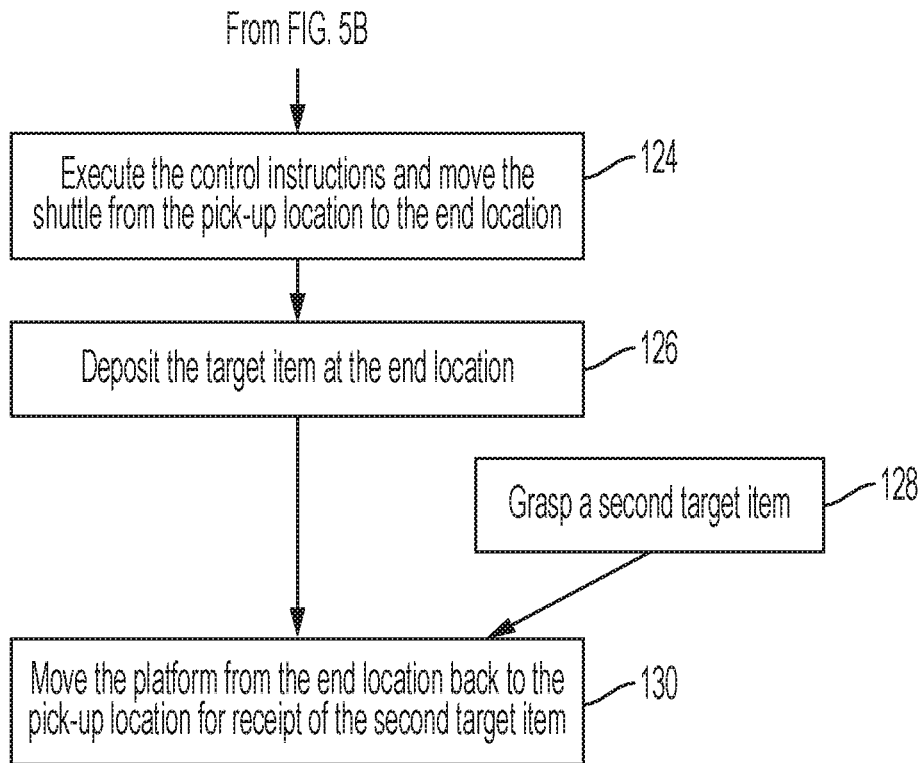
From FIG. 5B

Execute the control instructions and move the shuttle from the pick-up location to the end location

124

Deposit the target item at the end location

126

Grasp a second target item

128

Move the platform from the end location back to the pick-up location for receipt of the second target item

130